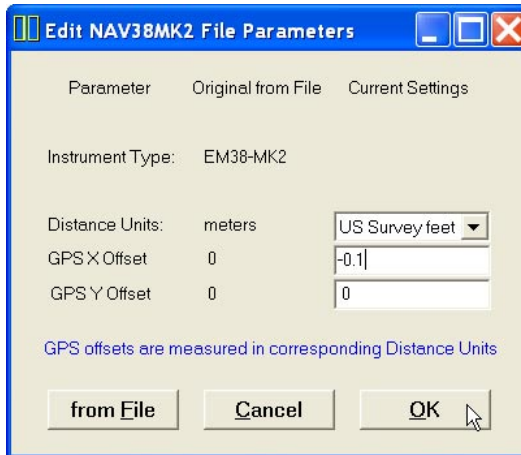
Edit NAV38MK2 File Parameters

Parameter Original from File Current Settings

Instrument Type: EM38-MK2

Distance Units: meters US Survey feet
GPS X Offset 0 -0.1
GPS Y Offset 0 0

GPS offsets are measured in corresponding Distance Units

from File Cancel OK